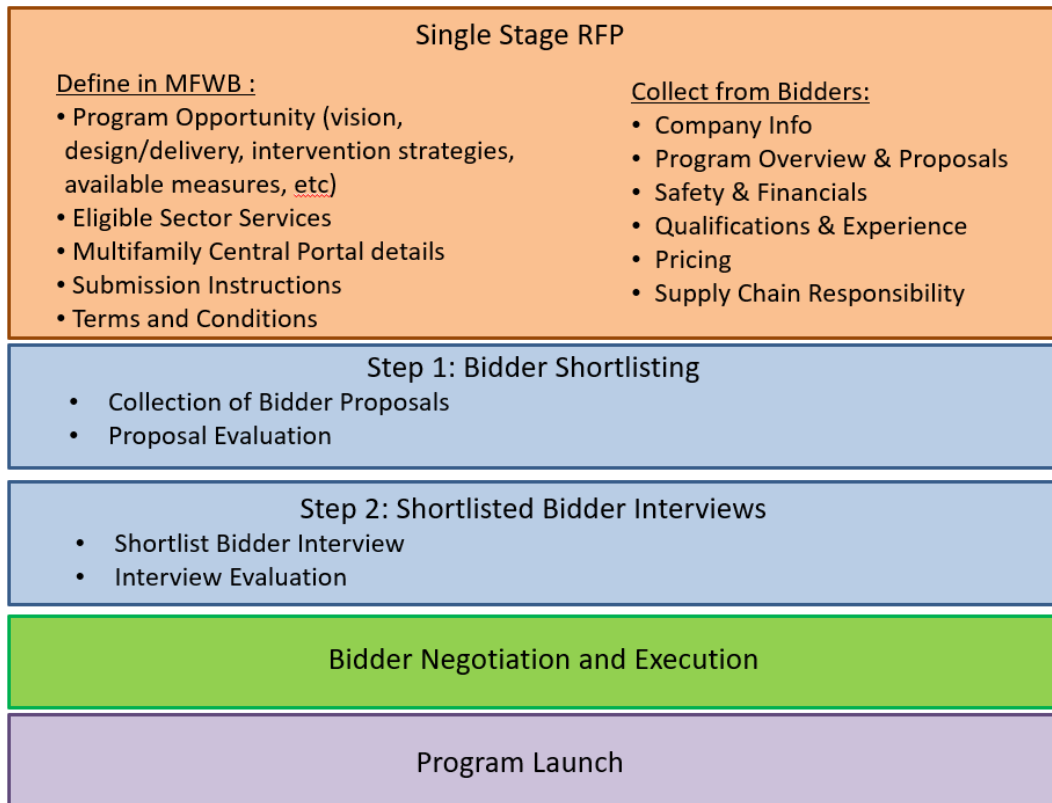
Single Stage RFP

Define in MFWB :
• Program Opportunity (vision, design/delivery, intervention strategies, available measures, etc)
• Eligible Sector Services
• Multifamily Central Portal details
• Submission Instructions
• Terms and Conditions

Collect from Bidders:
• Company Info
• Program Overview & Proposals
• Safety & Financials
• Qualifications & Experience
• Pricing
• Supply Chain Responsibility

Step 1: Bidder Shortlisting
• Collection of Bidder Proposals
• Proposal Evaluation

Step 2: Shortlisted Bidder Interviews
• Shortlist Bidder Interview
• Interview Evaluation

Bidder Negotiation and Execution

Program Launch